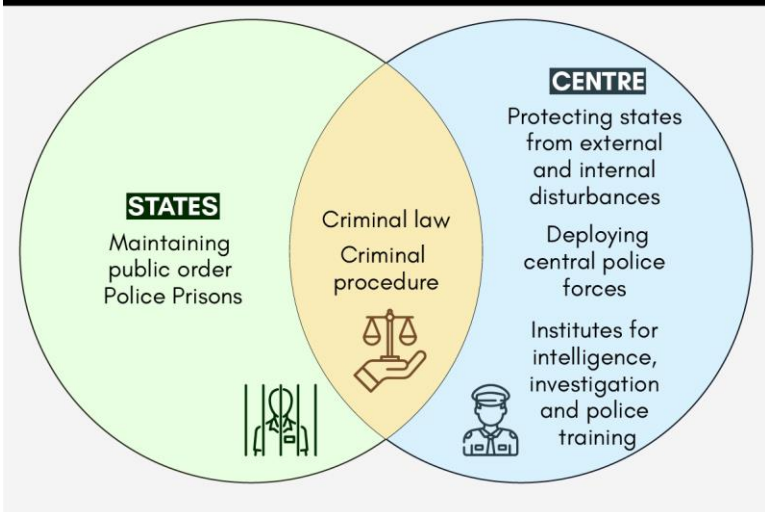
STATES
Maintaining public order
Police Prisons

Criminal law
Criminal procedure

CENTRE
Protecting states from external and internal disturbances

Deploying central police forces

Institutes for intelligence, investigation and police training